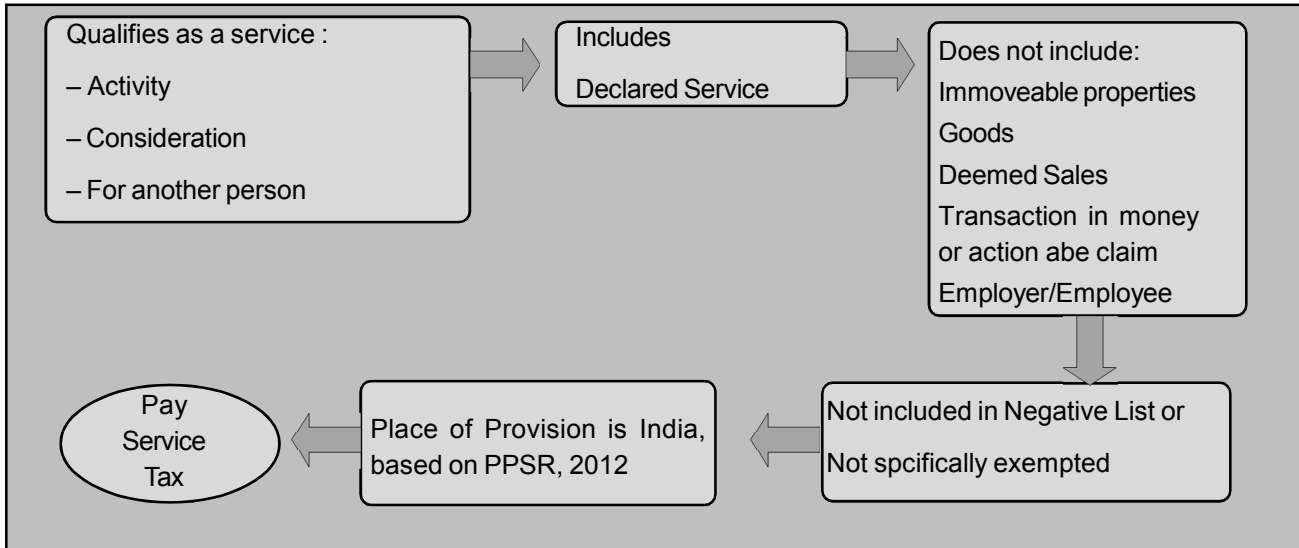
Qualifies as a service :

– Activity

– Consideration

– For another person

Includes

Declared Service

Does not include:

Immoveable properties

Goods

Deemed Sales

Transaction in money or action abe claim

Employer/Employee

Not included in Negative List or

Not spcifically exempted

Place of Provision is India, based on PPSR, 2012

Pay Service Tax